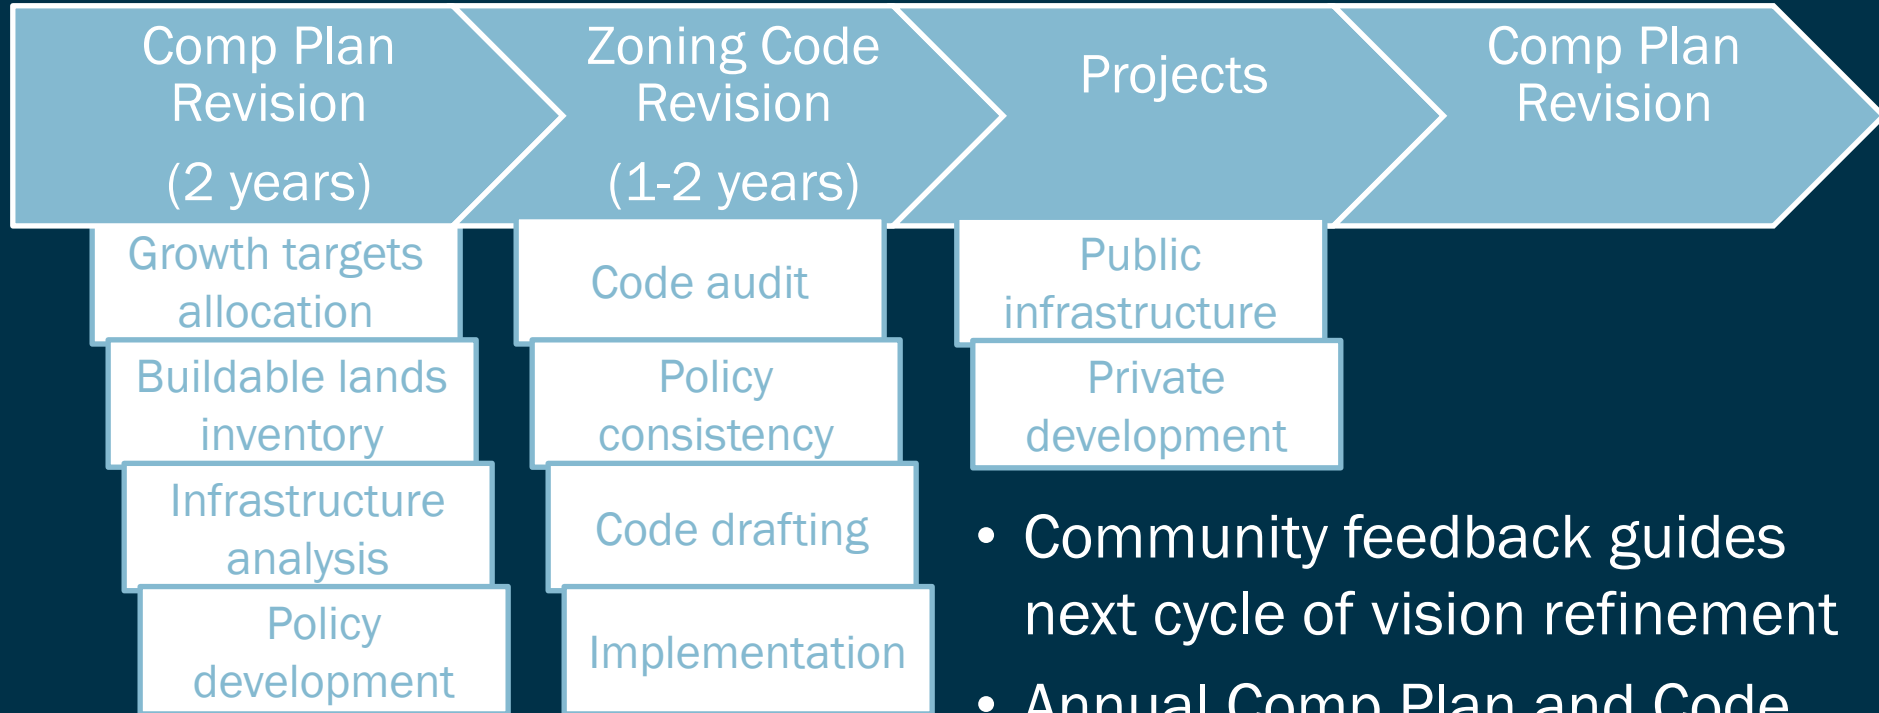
Comp Plan Revision

(2 years)

Zoning Code Revision

(1-2 years)

Projects

Comp Plan Revision

Growth targets allocation

Buildable lands inventory

Infrastructure analysis

Policy development

Code audit

Policy consistency

Code drafting

Implementation

Public infrastructure

Private development

• Community feedback guides next cycle of vision refinement

• Annual Comp Plan and Code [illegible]